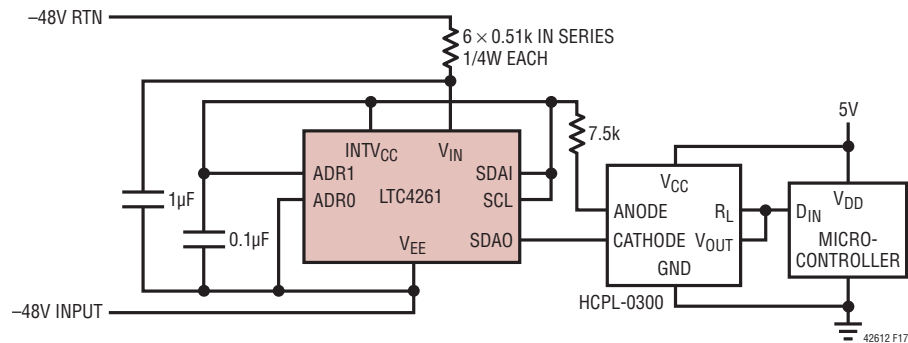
–48V RTN

$6 \times 0.51k$ IN SERIES
1/4W EACH

7.5k

5V

$INTV_{CC}$
$V_{IN}$
ADR1
SDAI
LTC4261
SCL
ADR0
$V_{EE}$
SDAO

1µF
0.1µF

$V_{CC}$
ANODE
$R_L$
CATHODE
$V_{OUT}$
GND
HCPL-0300

$D_{IN}$
$V_{DD}$
MICRO-
CONTROLLER

–48V INPUT

42612 F17